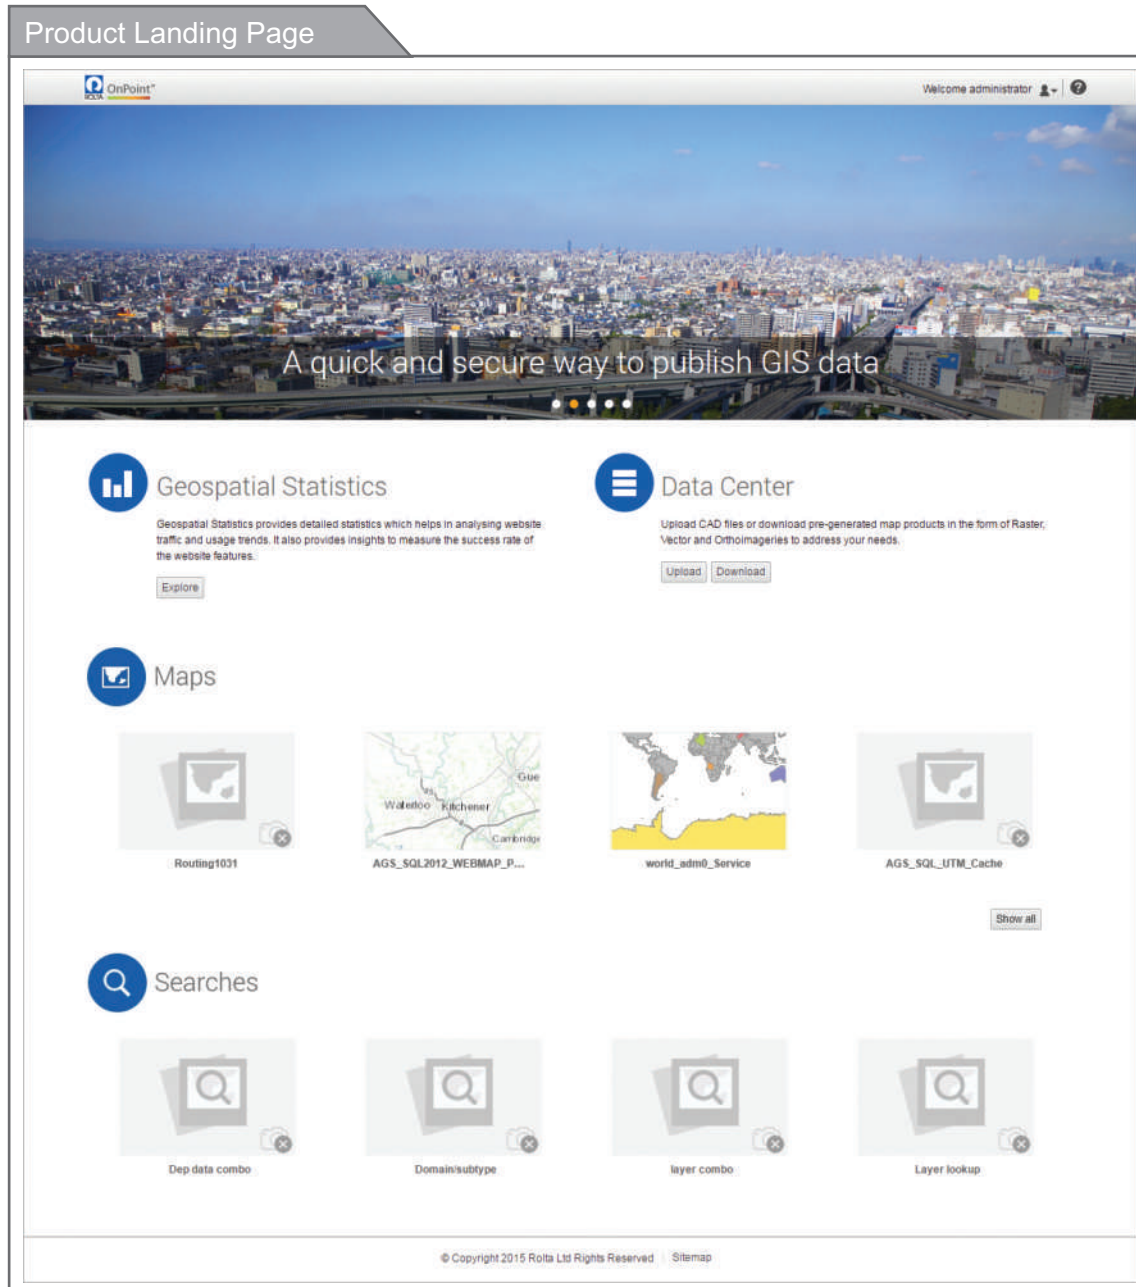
Product Landing Page

ROLTA OnPoint™

Welcome administrator

A quick and secure way to publish GIS data

Geospatial Statistics

Geospatial Statistics provides detailed statistics which helps in analysing website traffic and usage trends. It also provides insights to measure the success rate of the website features.

Explore

Data Center

Upload CAD files or download pre-generated map products in the form of Raster, Vector and Orthoimageries to address your needs.

Upload Download

Maps

Gue
Waterloo Kitchener
Cambridge

Routing1031

AGS_SQL2012_WEBMAP_P...

world_adm0_Service

AGS_SQL_UTM_Cache

Show all

Searches

Dep data combo

Domain/subtype

layer combo

Layer lookup

© Copyright 2015 Rolta Ltd Rights Reserved Sitemap